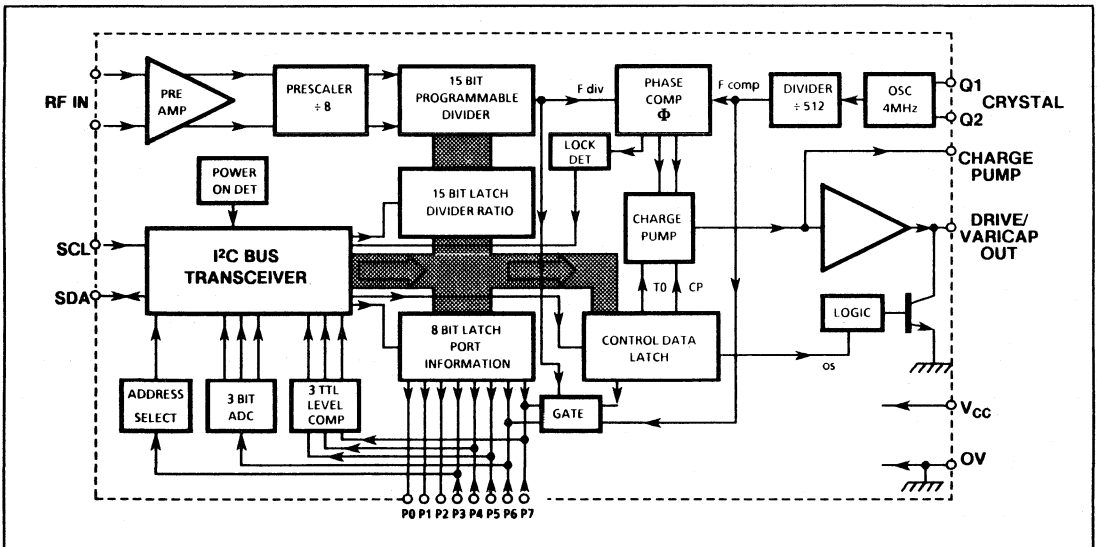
RF IN

PRE AMP

PRESCALER ÷ 8

15 BIT PROGRAMMABLE DIVIDER

F div

PHASE COMP Φ

F comp

DIVIDER ÷ 512

OSC 4MHz

Q1

CRYSTAL

Q2

LOCK DET

POWER ON DET

15 BIT LATCH DIVIDER RATIO

CHARGE PUMP

CHARGE PUMP

DRIVE/ VARICAP OUT

SCL

SDA

I²C BUS TRANSCEIVER

T0

CP

LOGIC

8 BIT LATCH PORT INFORMATION

CONTROL DATA LATCH

os

ADDRESS SELECT

3 BIT ADC

3 TTL LEVEL COMP

GATE

$V_{CC}$

OV

P0 P1 P2 P3 P4 P5 P6 P7